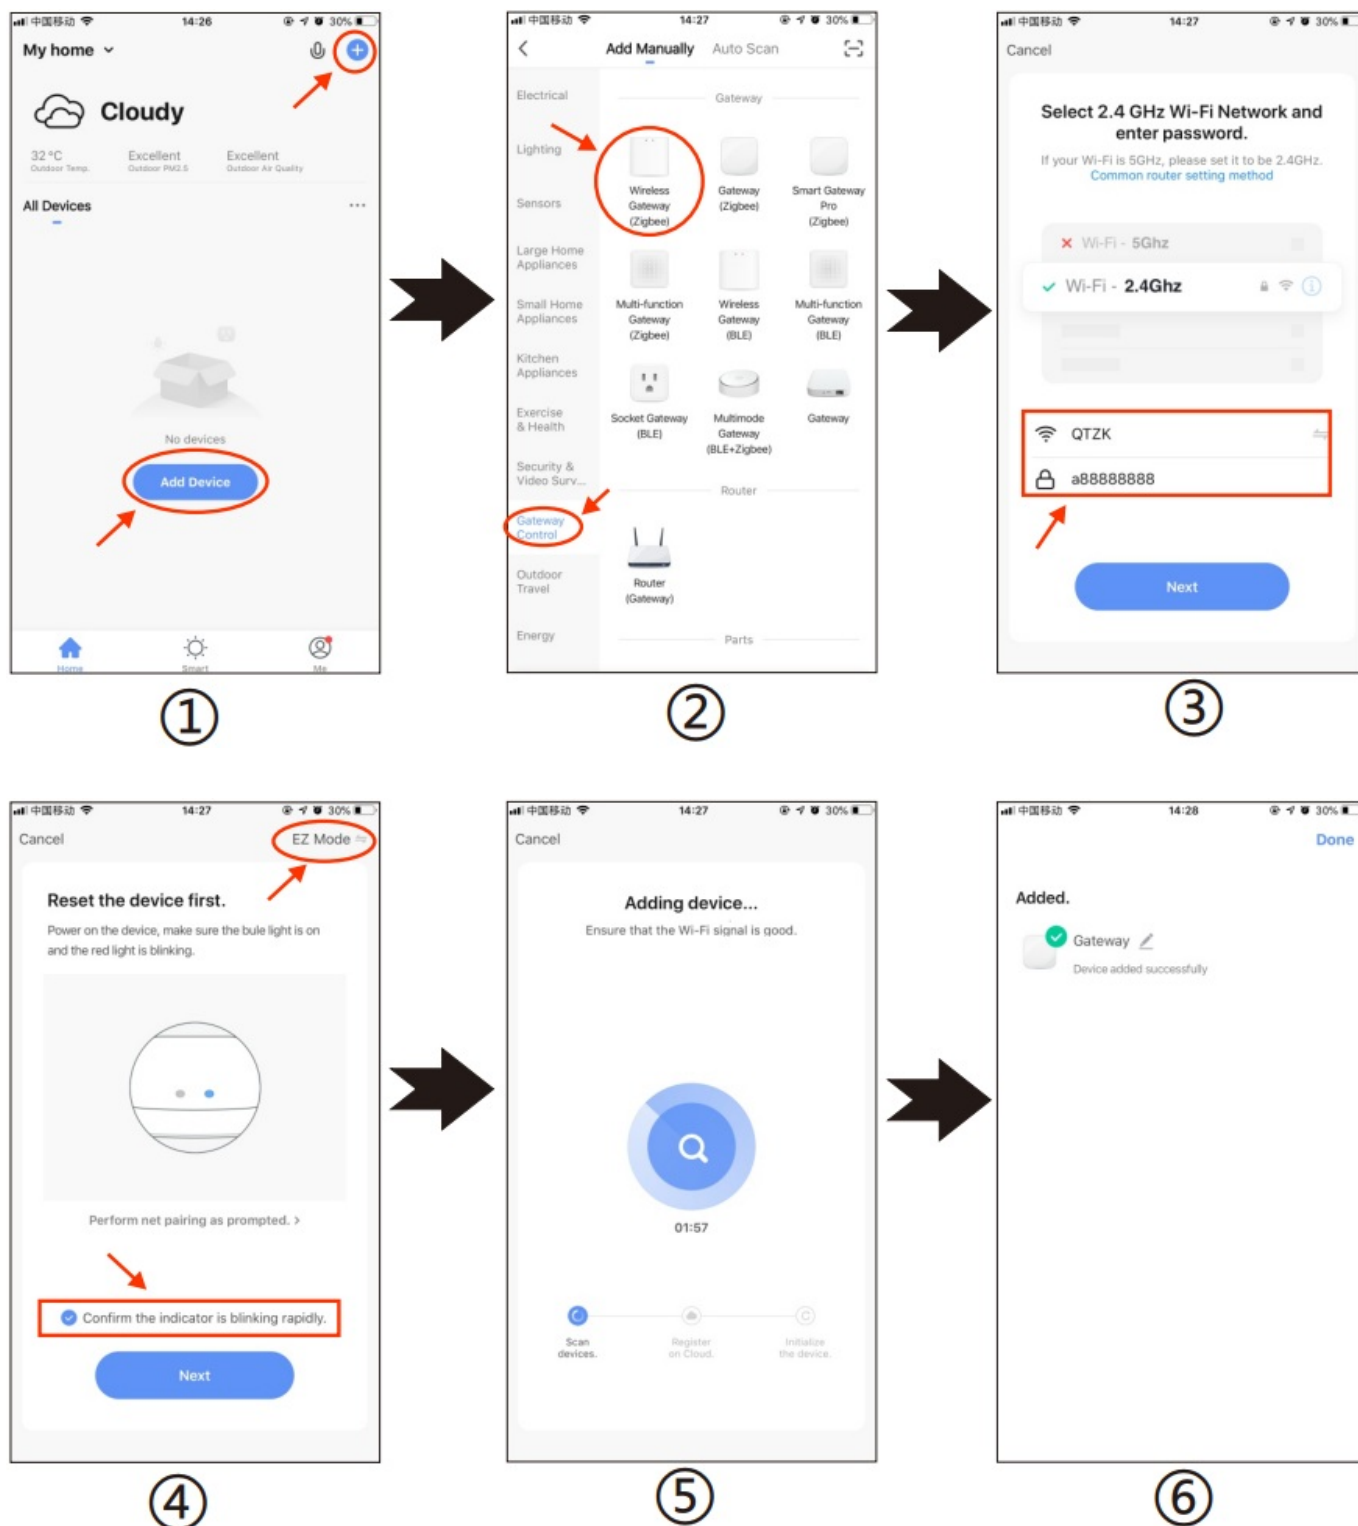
中国移动 14:26 30%

My home

Cloudy

32 °C
Outdoor Temp.

Excellent
Outdoor PM2.5

Excellent
Outdoor Air Quality

All Devices ···

No devices

Add Device

Home Smart Me

①

中国移动 14:27 30%

Add Manually Auto Scan

Electrical
Lighting
Sensors
Large Home Appliances
Small Home Appliances
Kitchen Appliances
Exercise & Health
Security & Video Surv...
Gateway Control
Outdoor Travel
Energy

Gateway

Wireless Gateway (Zigbee)
Gateway (Zigbee)
Smart Gateway Pro (Zigbee)
Multi-function Gateway (Zigbee)
Wireless Gateway (BLE)
Multi-function Gateway (BLE)
Socket Gateway (BLE)
Multimode Gateway (BLE+Zigbee)
Gateway

Router

Router (Gateway)

Parts

②

中国移动 14:27 30%

Cancel

Select 2.4 GHz Wi-Fi Network and enter password.

If your Wi-Fi is 5GHz, please set it to be 2.4GHz.
Common router setting method

Wi-Fi - 5Ghz
Wi-Fi - 2.4Ghz

QTZK
a88888888

Next

③

中国移动 14:27 30%

Cancel EZ Mode

Reset the device first.

Power on the device, make sure the bule light is on and the red light is blinking.

Perform net pairing as prompted. >

Confirm the indicator is blinking rapidly.

Next

④

中国移动 14:27 30%

Cancel

Adding device...

Ensure that the Wi-Fi signal is good.

01:57

Scan devices.
Register on Cloud.
Initialize the device.

⑤

中国移动 14:28 30%

Done

Added.

Gateway
Device added successfully

⑥